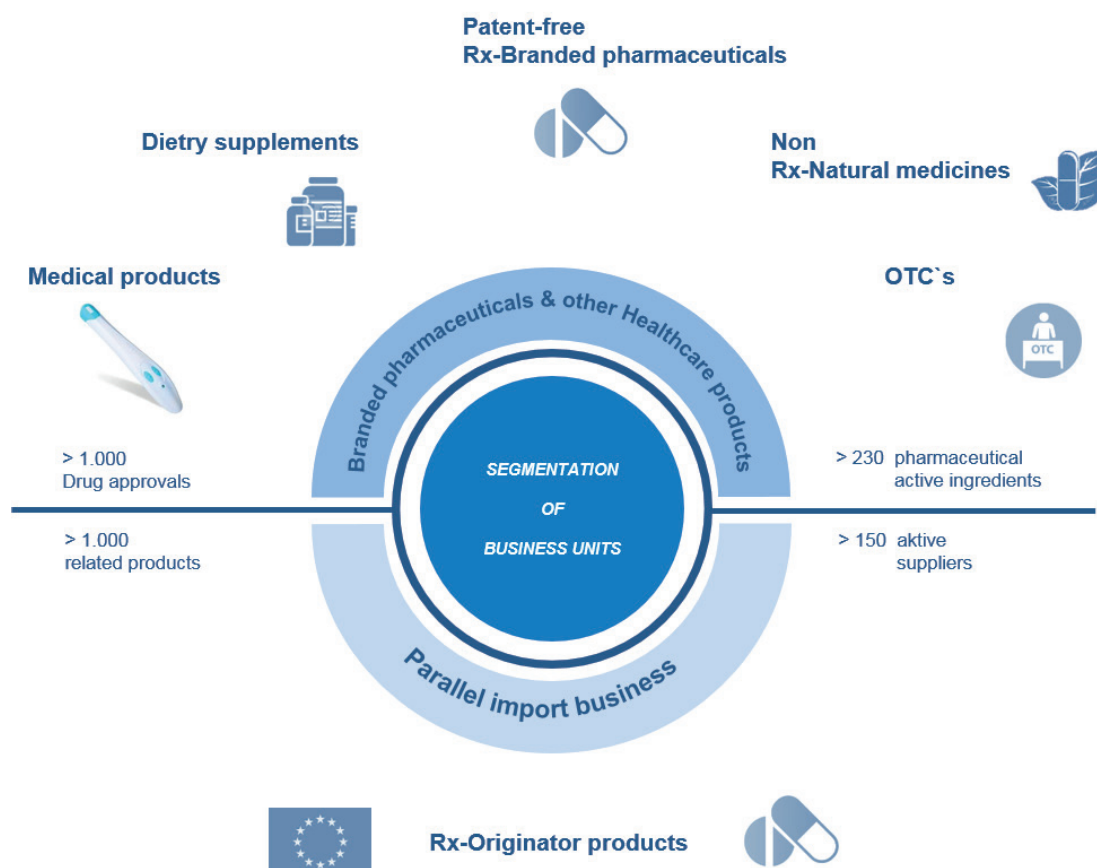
Patent-free
Rx-Branded pharmaceuticals

Dietry supplements

Non
Rx-Natural medicines

Medical products

OTC`s

OTC

Branded pharmaceuticals & other Healthcare products

> 1.000
Drug approvals

> 230 pharmaceutical active ingredients

SEGMENTATION
OF
BUSINESS UNITS

> 1.000
related products

> 150 aktive suppliers

Parallel import business

Rx-Originator products